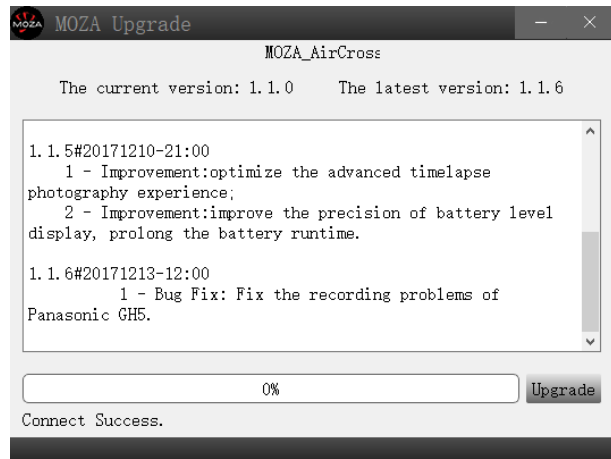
MOZA MOZA Upgrade

MOZA_AirCross

The current version: 1.1.0 The latest version: 1.1.6

1.1.5#20171210-21:00
1 - Improvement:optimize the advanced timelapse photography experience;
2 - Improvement:improve the precision of battery level display, prolong the battery runtime.

1.1.6#20171213-12:00
1 - Bug Fix: Fix the recording problems of Panasonic GH5.

0%

Upgrade

Connect Success.